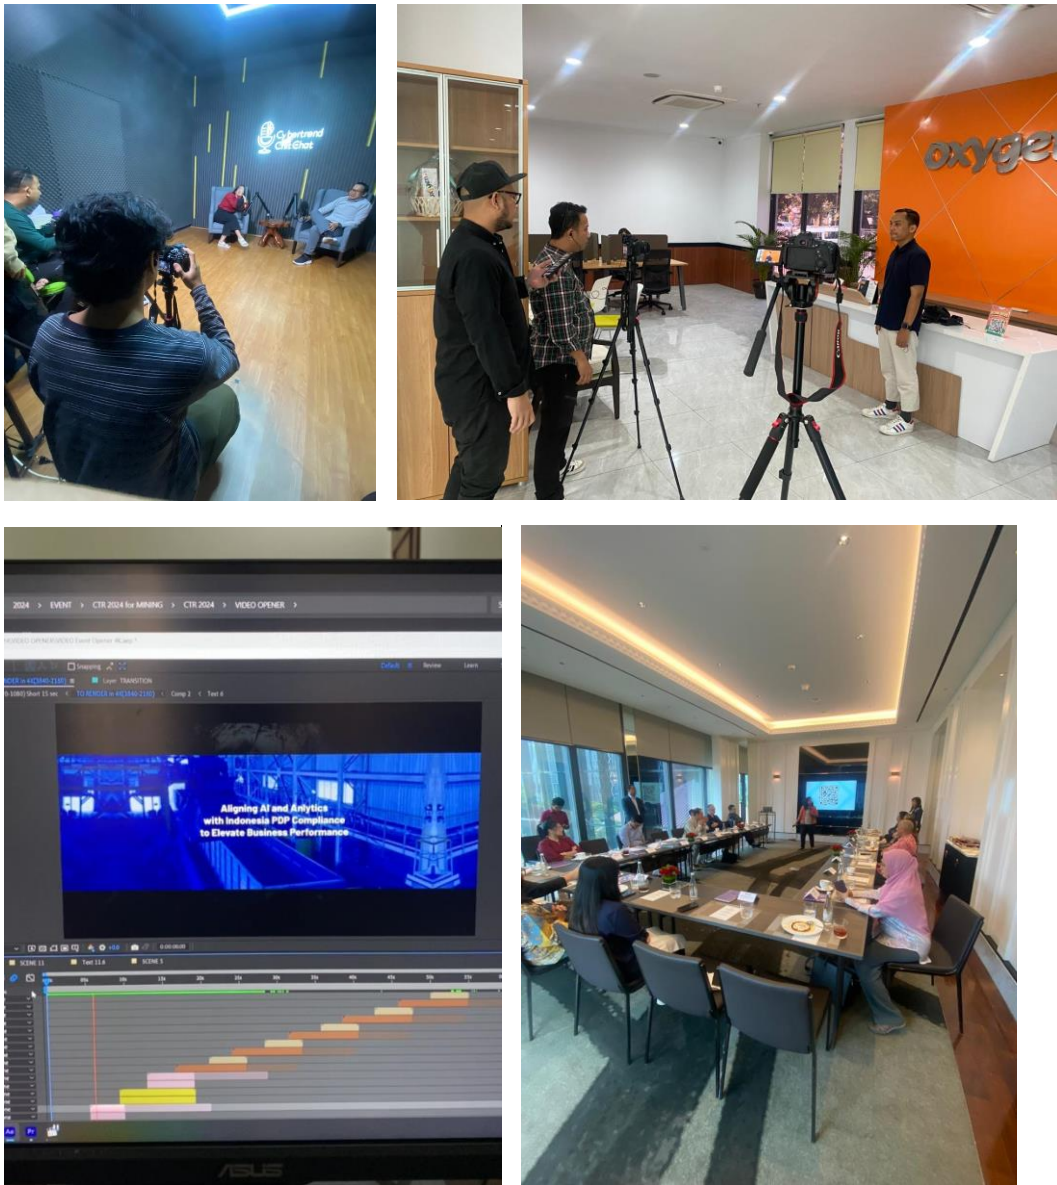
Cybertrend Chit Chat

oxyge

2024 > EVENT > CTR 2024 for MINING > CTR 2024 > VIDEO OPENER >

Snapping

Default Review Learn

Layer TRANSITION

Short 15 sec < TO RENDER in 4K(3840-2160) < Comp 2 < Text 4

Aligning AI and Analytics with Indonesia PDP Compliance to Elevate Business Performance

0:00:00:05

SCENE 11 Text 11.4 SCENE 5

ASUS